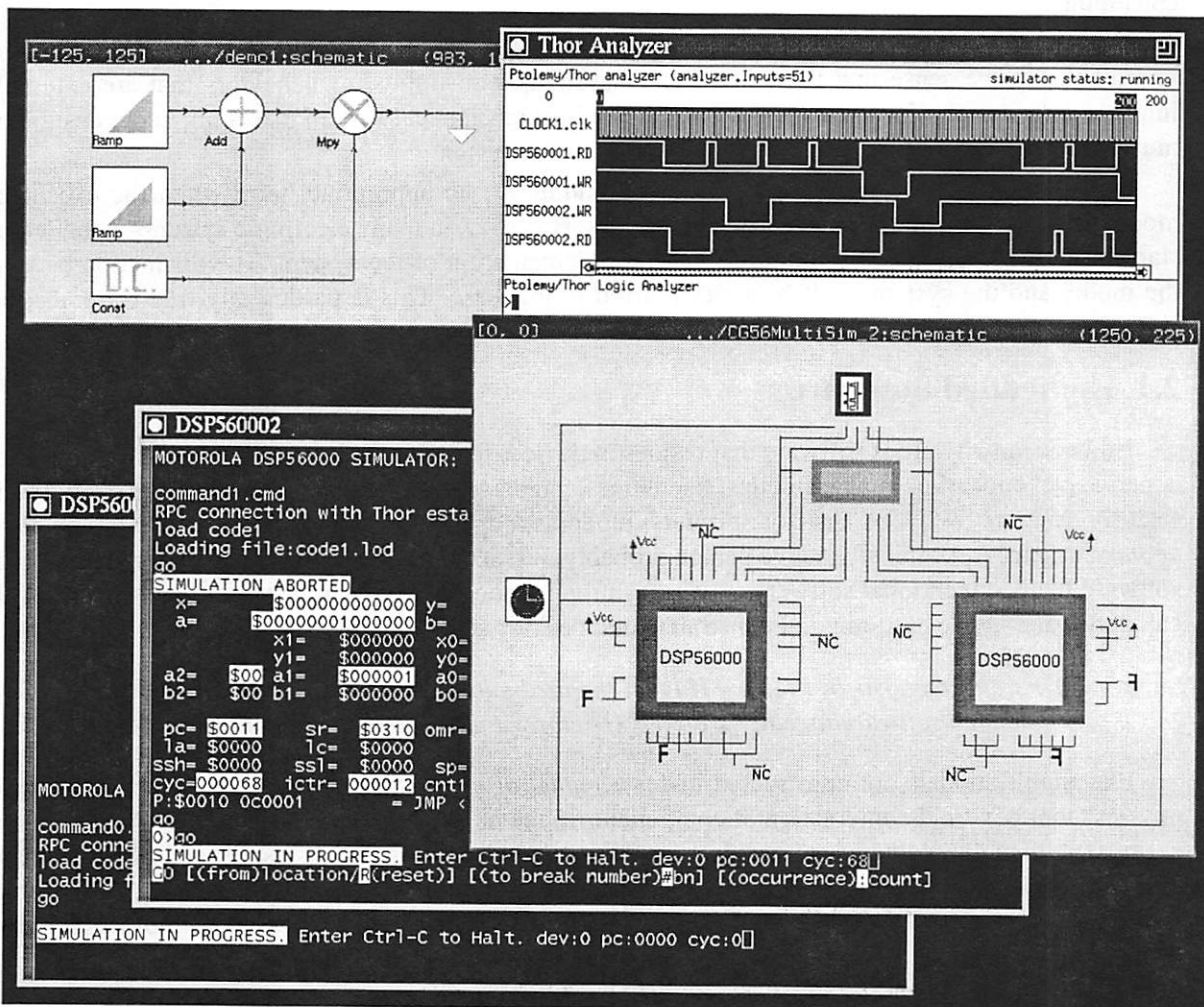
[-125. 125] .../demo1:schematic (983. 1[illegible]

Ramp

Add

Mpy

Ramp

D.C.

Const

Thor Analyzer

Ptolemy/Thor analyzer (analyzer.Inputs=51) simulator status: running

0

200 200

CLOCK1.clk

DSP560001.RD

DSP560001.WR

DSP560002.WR

DSP560002.RD

Ptolemy/Thor Logic Analyzer
>

[0. 0] .../CG56MultiSim_2:schematic (1250. 225)

Vcc

NC

NC

Vcc

Vcc

DSP56000

NC

NC

DSP56000

Vcc

F

F

NC

NC

DSP560002

MOTOROLA DSP56000 SIMULATOR:

command1.cmd
RPC connection with Thor esta
load code1
Loading file:code1.lod
go
SIMULATION ABORTED
x= $000000000000 y=
a= $00000001000000 b=
x1= $000000 x0=
y1= $000000 y0=
a2= $00 a1= $000001 a0=
b2= $00 b1= $000000 b0=

pc= $0011 sr= $0310 omr=
la= $0000 lc= $0000
ssh= $0000 ssl= $0000 sp=
cyc=000068 ictr= 000012 cnt1
P:$0010 0c0001 = JMP <
go
0>go
SIMULATION IN PROGRESS. Enter Ctrl-C to Halt. dev:0 pc:0011 cyc:68
G0 [(from)location/R(reset)] [(to break number)#bn] [(occurrence):count]

DSP560

MOTOROLA

command0.
RPC conne
load code
Loading f
go

SIMULATION IN PROGRESS. Enter Ctrl-C to Halt. dev:0 pc:0000 cyc:0